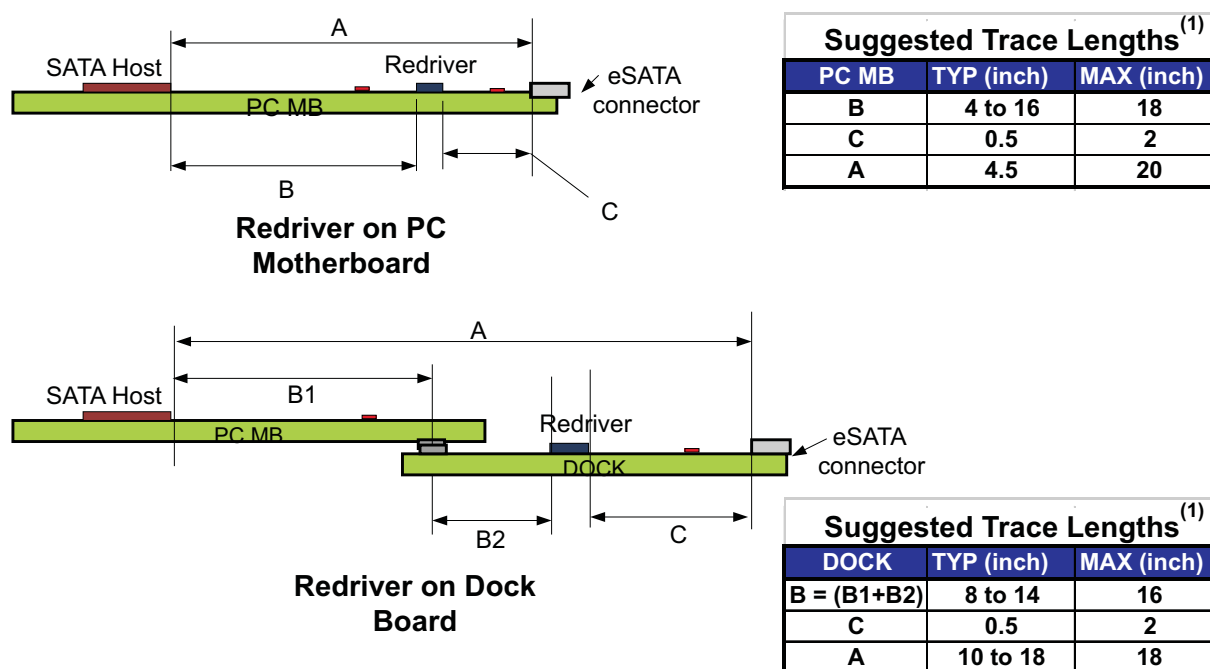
A

SATA Host

Redriver

eSATA connector

PC MB

B

C

**Redriver on PC Motherboard**

Suggested Trace Lengths$^{(1)}$

| PC MB | TYP (inch) | MAX (inch) |
|---|---|---|
| B | 4 to 16 | 18 |
| C | 0.5 | 2 |
| A | 4.5 | 20 |

A

B1

SATA Host

PC MB

Redriver

DOCK

eSATA connector

B2

C

**Redriver on Dock Board**

Suggested Trace Lengths$^{(1)}$

| DOCK | TYP (inch) | MAX (inch) |
|---|---|---|
| B = (B1+B2) | 8 to 14 | 16 |
| C | 0.5 | 2 |
| A | 10 to 18 | 18 |